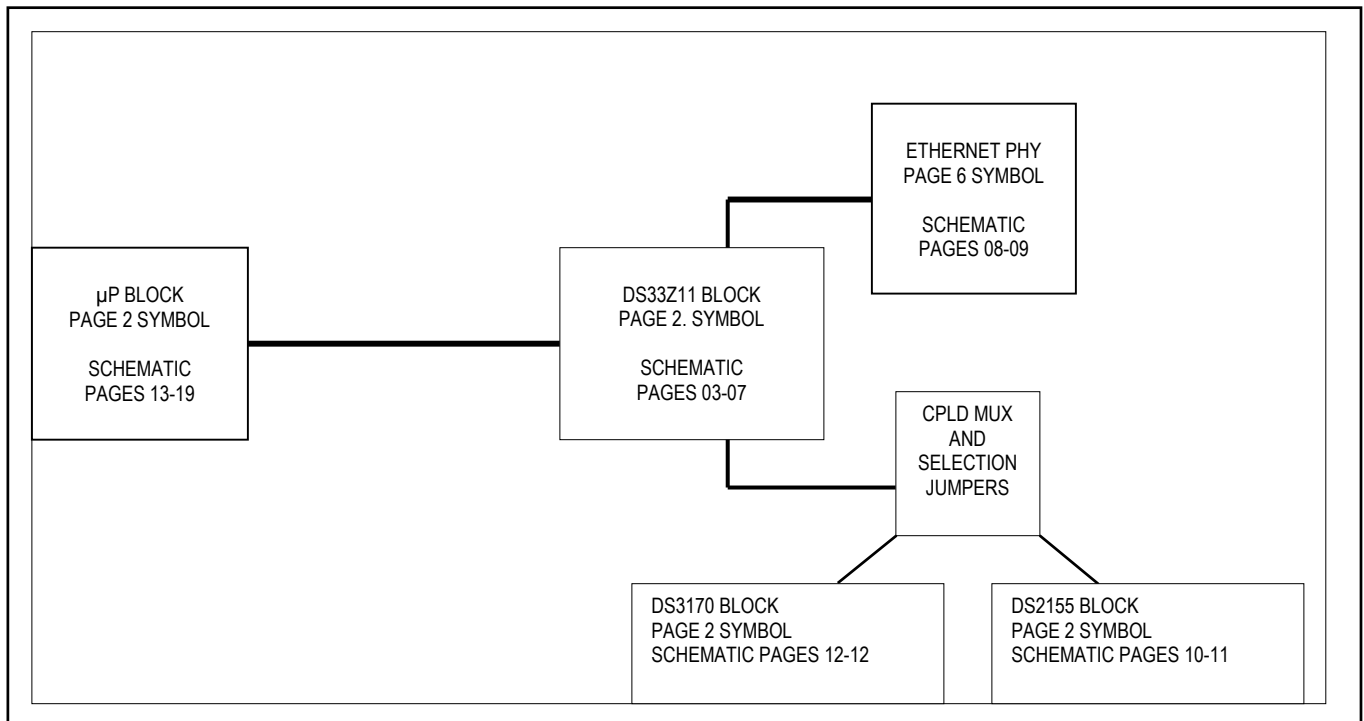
ETHERNET PHY
PAGE 6 SYMBOL

SCHEMATIC
PAGES 08-09

µP BLOCK
PAGE 2 SYMBOL

SCHEMATIC
PAGES 13-19

DS33Z11 BLOCK
PAGE 2. SYMBOL

SCHEMATIC
PAGES 03-07

CPLD MUX
AND
SELECTION
JUMPERS

DS3170 BLOCK
PAGE 2 SYMBOL
SCHEMATIC PAGES 12-12

DS2155 BLOCK
PAGE 2 SYMBOL
SCHEMATIC PAGES 10-11